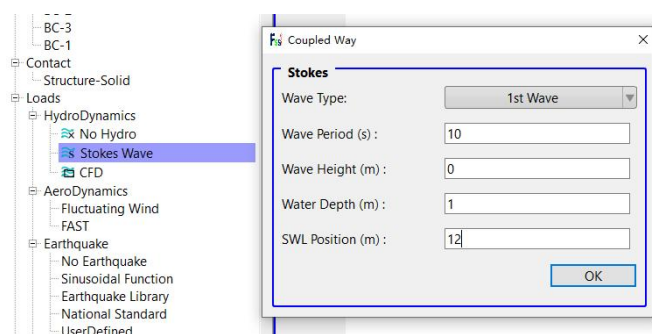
BC-3
BC-1
Contact
Structure-Solid
Loads
HydroDynamics
No Hydro
Stokes Wave
CFD
AeroDynamics
Fluctuating Wind
FAST
Earthquake
No Earthquake
Sinusoidal Function
Earthquake Library
National Standard
UserDefined

Coupled Way
×
Stokes
Wave Type: 1st Wave
Wave Period (s) : 10
Wave Height (m) : 0
Water Depth (m) : 1
SWL Position (m) : 12
OK